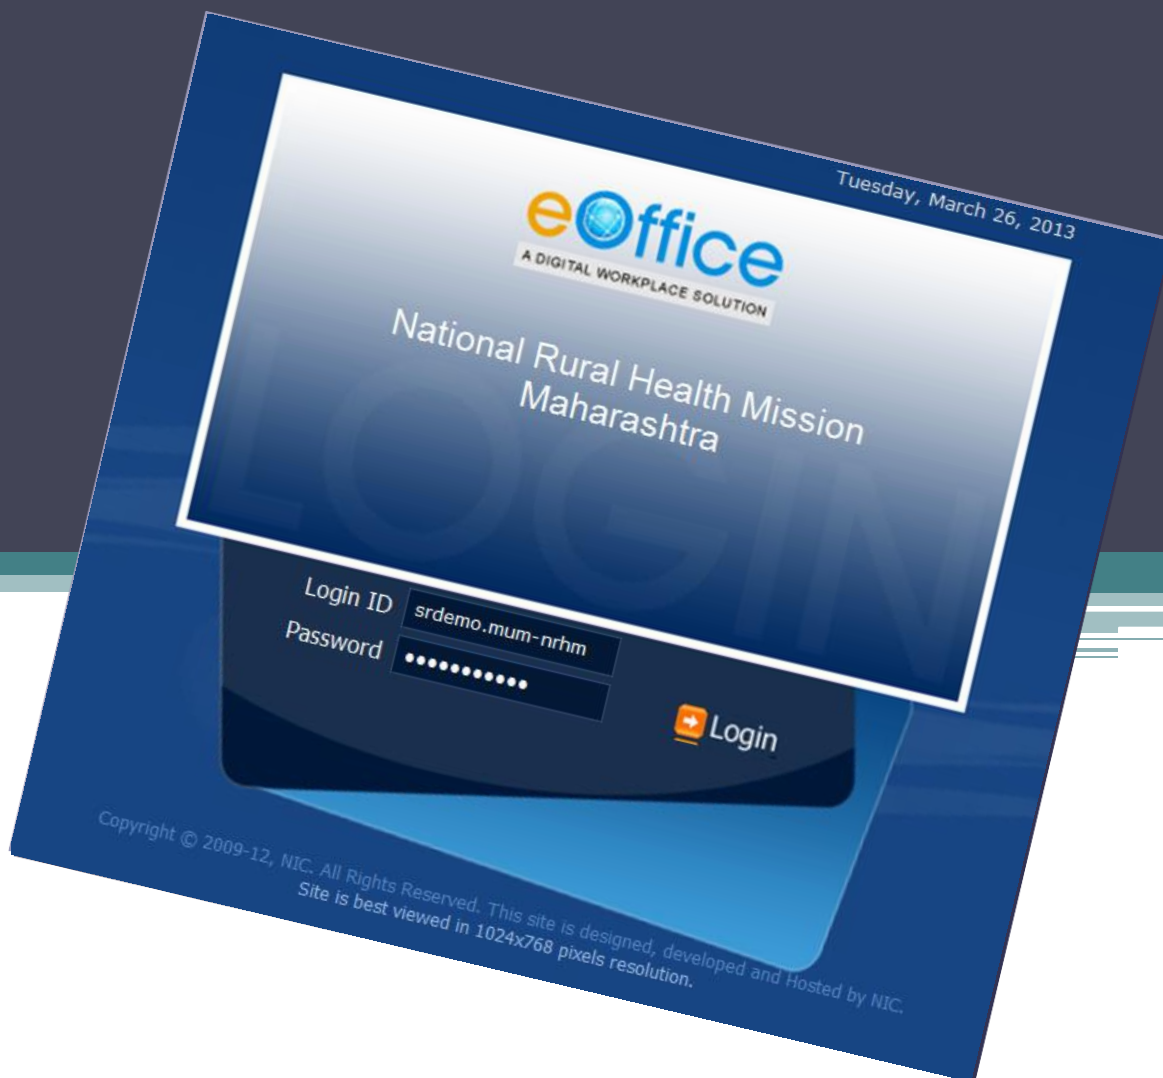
Tuesday, March 26, 2013

eOffice
A DIGITAL WORKPLACE SOLUTION

National Rural Health Mission
Maharashtra

LOGIN

Login ID srdemo.mum-nrhm
Password •••••••••••

Login

Copyright © 2009-12, NIC. All Rights Reserved. This site is designed, developed and Hosted by NIC.
Site is best viewed in 1024x768 pixels resolution.